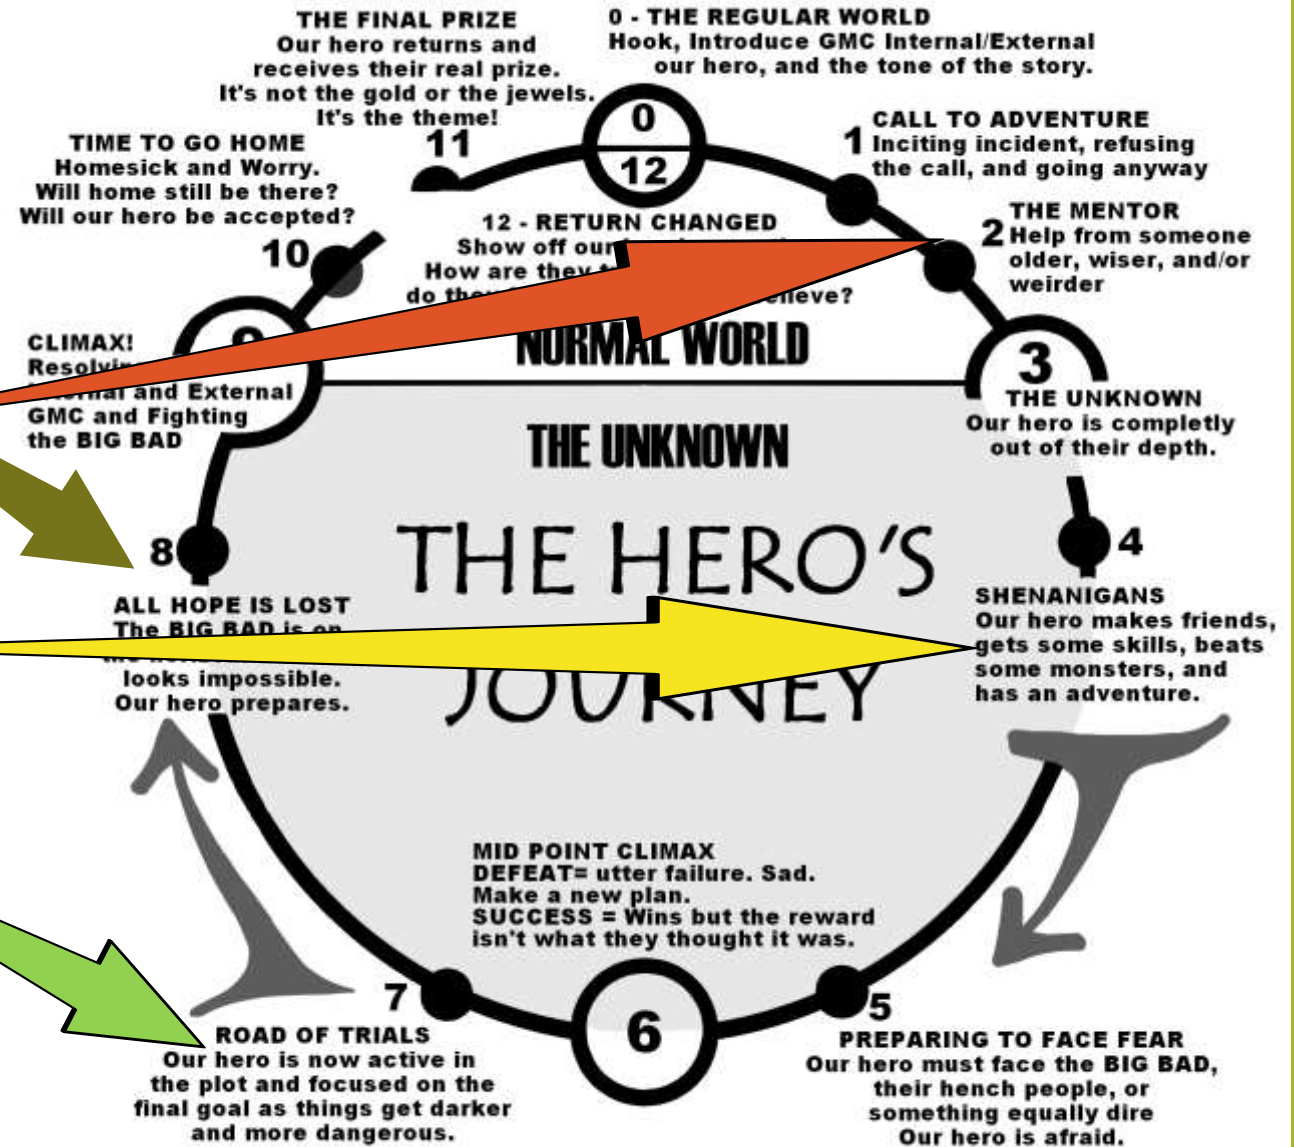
THE FINAL PRIZE
Our hero returns and receives their real prize. It's not the gold or the jewels. It's the theme!

0 - THE REGULAR WORLD
Hook, Introduce GMC Internal/External our hero, and the tone of the story.

0

12

11

1

CALL TO ADVENTURE
Inciting incident, refusing the call, and going anyway

TIME TO GO HOME
Homesick and Worry. Will home still be there? Will our hero be accepted?

12 - RETURN CHANGED
Show off our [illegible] How are they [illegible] do the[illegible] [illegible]elieve?

2

THE MENTOR
Help from someone older, wiser, and/or weirder

10

9

NORMAL WORLD

CLIMAX!
Resolvi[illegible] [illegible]al and External GMC and Fighting the BIG BAD

3

THE UNKNOWN
Our hero is completly out of their depth.

THE UNKNOWN

THE HERO'S JOURNEY

8

4

ALL HOPE IS LOST
The BIG BAD is on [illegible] looks impossible. Our hero prepares.

SHENANIGANS
Our hero makes friends, gets some skills, beats some monsters, and has an adventure.

MID POINT CLIMAX
DEFEAT= utter failure. Sad. Make a new plan.
SUCCESS = Wins but the reward isn't what they thought it was.

7

6

5

ROAD OF TRIALS
Our hero is now active in the plot and focused on the final goal as things get darker and more dangerous.

PREPARING TO FACE FEAR
Our hero must face the BIG BAD, their hench people, or something equally dire
Our hero is afraid.